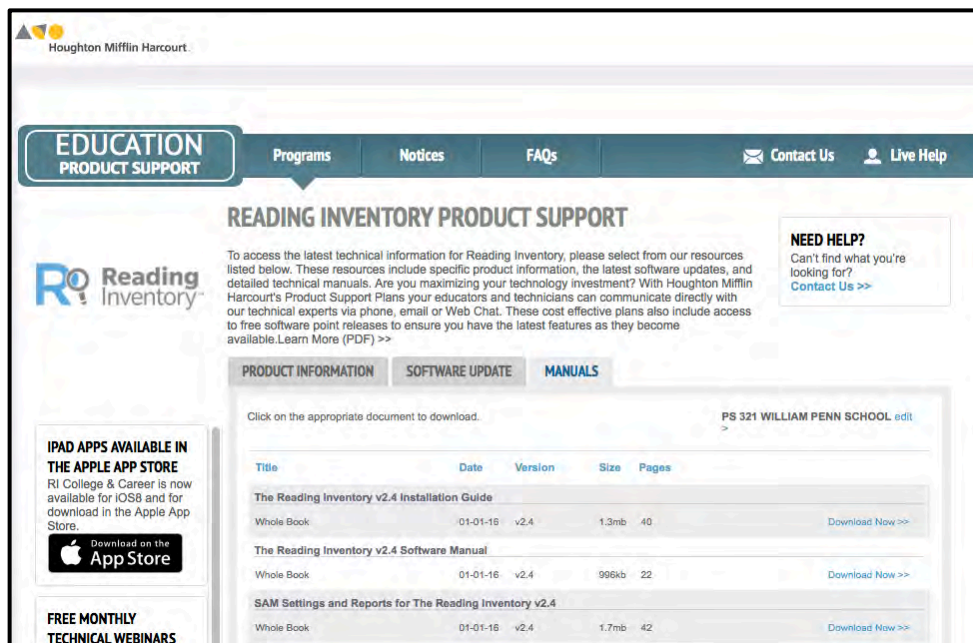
Houghton Mifflin Harcourt

EDUCATION
PRODUCT SUPPORT

Programs Notices FAQs Contact Us Live Help

READING INVENTORY PRODUCT SUPPORT

To access the latest technical information for Reading Inventory, please select from our resources listed below. These resources include specific product information, the latest software updates, and detailed technical manuals. Are you maximizing your technology investment? With Houghton Mifflin Harcourt's Product Support Plans your educators and technicians can communicate directly with our technical experts via phone, email or Web Chat. These cost effective plans also include access to free software point releases to ensure you have the latest features as they become available.Learn More (PDF) >>

NEED HELP?
Can't find what you're looking for?
Contact Us >>

RI Reading Inventory

PRODUCT INFORMATION SOFTWARE UPDATE MANUALS

Click on the appropriate document to download.

PS 321 WILLIAM PENN SCHOOL edit >

IPAD APPS AVAILABLE IN THE APPLE APP STORE
RI College & Career is now available for iOS8 and for download in the Apple App Store.

Download on the App Store

FREE MONTHLY TECHNICAL WEBINARS

| Title | Date | Version | Size | Pages | |
|---|---|---|---|---|---|
| The Reading Inventory v2.4 Installation Guide | | | | | |
| Whole Book | 01-01-16 | v2.4 | 1.3mb | 40 | Download Now >> |
| The Reading Inventory v2.4 Software Manual | | | | | |
| Whole Book | 01-01-16 | v2.4 | 996kb | 22 | Download Now >> |
| SAM Settings and Reports for The Reading Inventory v2.4 | | | | | |
| Whole Book | 01-01-16 | v2.4 | 1.7mb | 42 | Download Now >> |